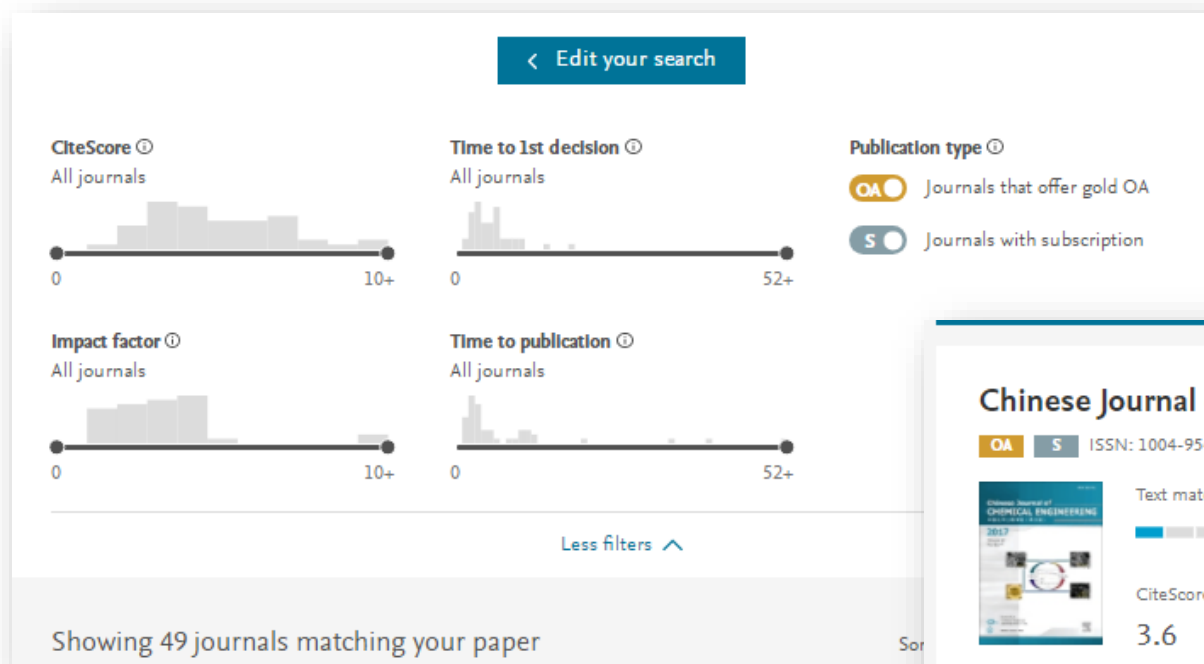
Edit your search

CiteScore ⓘ
All journals
0 10+

Time to 1st decision ⓘ
All journals
0 52+

Publication type ⓘ
OA Journals that offer gold OA
S Journals with subscription

Impact factor ⓘ
All journals
0 10+

Time to publication ⓘ
All journals
0 52+

Chinese Journal
OA S ISSN: 1004-95
Chinese Journal of CHEMICAL ENGINEERING
2017
Text mat
CiteScore
3.6

Less filters

Showing 49 journals matching your paper
Sor